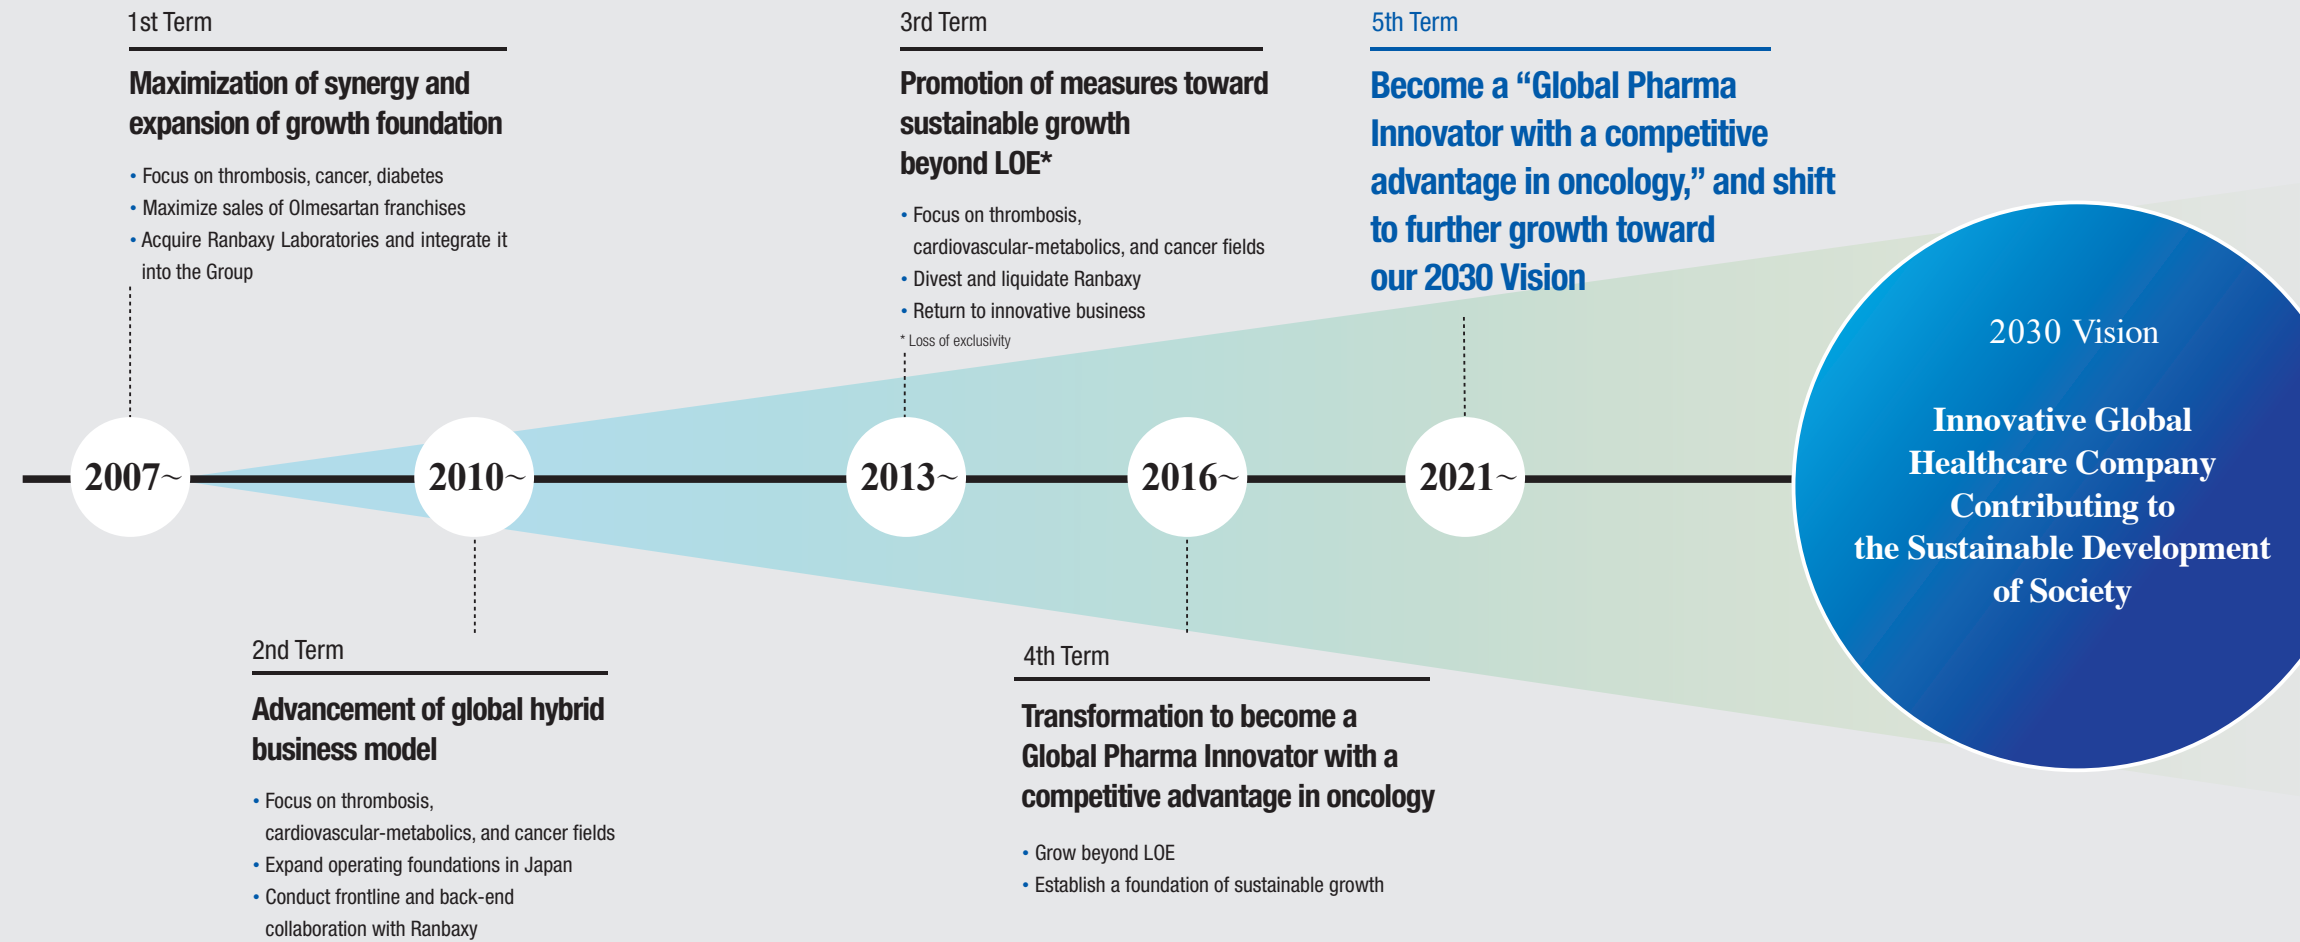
1st Term

Maximization of synergy and expansion of growth foundation

• Focus on thrombosis, cancer, diabetes
• Maximize sales of Olmesartan franchises
• Acquire Ranbaxy Laboratories and integrate it into the Group

3rd Term

Promotion of measures toward sustainable growth beyond LOE*

• Focus on thrombosis, cardiovascular-metabolics, and cancer fields
• Divest and liquidate Ranbaxy
• Return to innovative business

* Loss of exclusivity

5th Term

Become a “Global Pharma Innovator with a competitive advantage in oncology,” and shift to further growth toward our 2030 Vision

2007~

2010~

2013~

2016~

2021~

2030 Vision

Innovative Global Healthcare Company Contributing to the Sustainable Development of Society

2nd Term

Advancement of global hybrid business model

• Focus on thrombosis, cardiovascular-metabolics, and cancer fields
• Expand operating foundations in Japan
• Conduct frontline and back-end collaboration with Ranbaxy

4th Term

Transformation to become a Global Pharma Innovator with a competitive advantage in oncology

• Grow beyond LOE
• Establish a foundation of sustainable growth